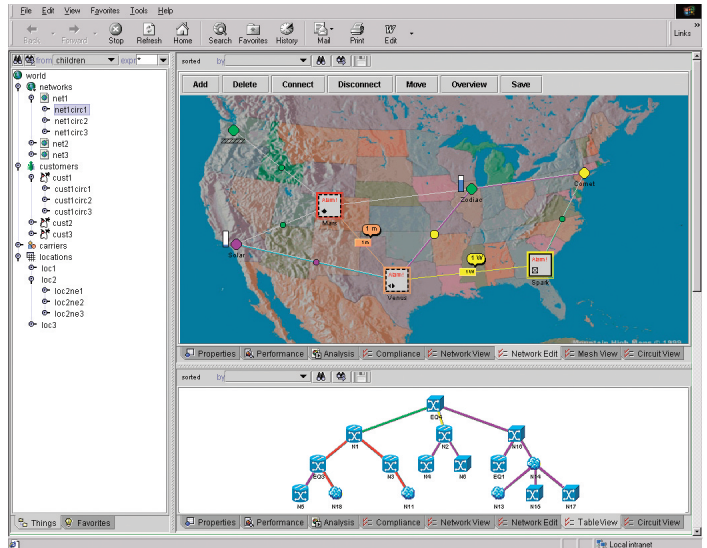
File Edit View Favorites Tools Help

Back Forward Stop Refresh Home Search Favorites History Mail Print Edit

Links

from children expr

world
networks
net1
net1circ1
net1circ2
net1circ3
net2
net3
customers
cust1
cust1circ1
cust1circ2
cust1circ3
cust2
cust3
carriers
locations
loc1
loc2
loc2ne1
loc2ne2
loc2ne3
loc3

sorted by

Add Delete Connect Disconnect Move Overview Save

Zodiac
Comet
Mars
Solar
Venus
Spark
1 m
1 W
5W
5W

Properties Performance Analysis Compliance Network View Network Edit Mesh View Circuit View

sorted by

EO4
N1
N2
N10
EO3
N3
N4
N6
EQ1
N14
N5
N18
N11
N13
N15
N17

Things Favorites

Properties Performance Analysis Compliance Network View Network Edit Table View Circuit View

Local intranet